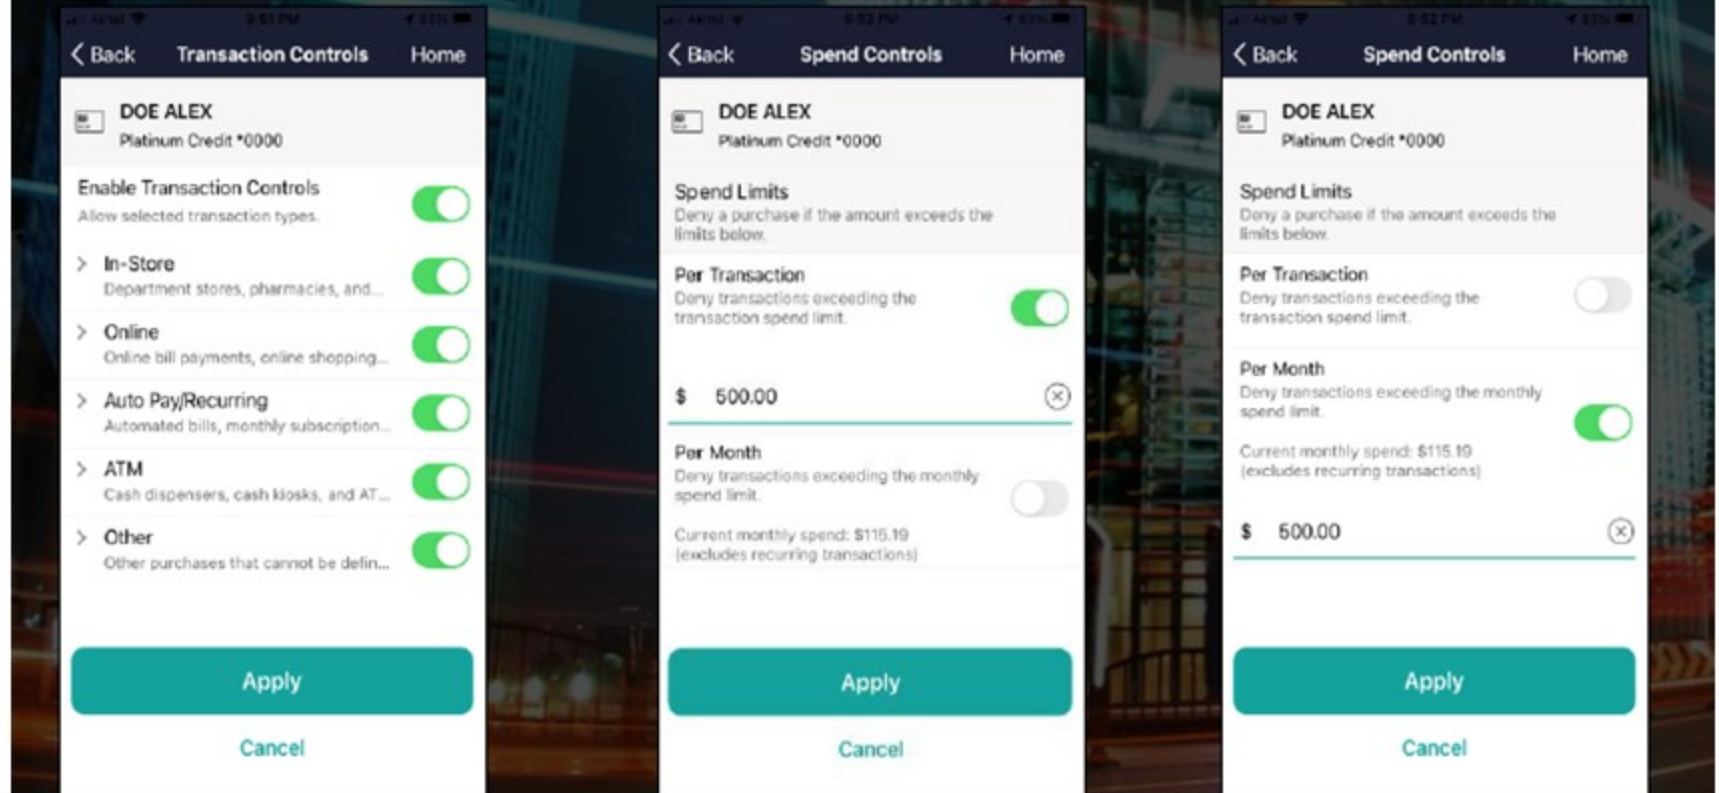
Airtel 9:51 PM 83%

Back Transaction Controls Home

DOE ALEX
Platinum Credit *0000

Enable Transaction Controls
Allow selected transaction types.

In-Store
Department stores, pharmacies, and...

Online
Online bill payments, online shopping...

Auto Pay/Recurring
Automated bills, monthly subscription...

ATM
Cash dispensers, cash kiosks, and AT...

Other
Other purchases that cannot be defin...

Apply

Cancel

Airtel 9:52 PM 83%

Back Spend Controls Home

DOE ALEX
Platinum Credit *0000

Spend Limits
Deny a purchase if the amount exceeds the limits below.

Per Transaction
Deny transactions exceeding the transaction spend limit.

$ 500.00

Per Month
Deny transactions exceeding the monthly spend limit.

Current monthly spend: $115.19
(excludes recurring transactions)

Apply

Cancel

Airtel 9:52 PM 83%

Back Spend Controls Home

DOE ALEX
Platinum Credit *0000

Spend Limits
Deny a purchase if the amount exceeds the limits below.

Per Transaction
Deny transactions exceeding the transaction spend limit.

Per Month
Deny transactions exceeding the monthly spend limit.

Current monthly spend: $115.19
(excludes recurring transactions)

$ 500.00

Apply

Cancel